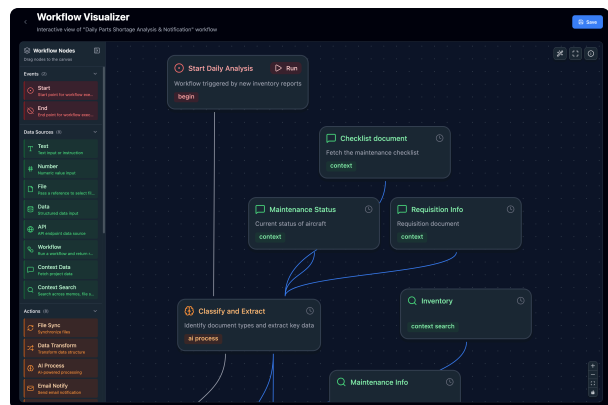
Workflow Visualizer
Interactive view of "Daily Parts Shortage Analysis & Notification" workflow

Save

Workflow Nodes
Drag nodes to the canvas

Events (2)
Start
Start point for workflow exe...
End
End point for workflow exe...

Data Sources (8)
Text
Text input or instruction
Number
Numeric value input
File
Pass a reference to select fil...
Data
Structured data input
API
API endpoint data source
Workflow
Run a workflow and return r...
Context Data
Fetch project data
Context Search
Search across memory, file s...

Actions (8)
File Sync
Synchronize files
Data Transform
Transform data structure
AI Process
AI powered processing
Email Notify
Send email notification

Start Daily Analysis
Run
Workflow triggered by new inventory reports
begin

Checklist document
Fetch the maintenance checklist
context

Maintenance Status
Current status of aircraft
context

Requisition Info
Requisition document
context

Classify and Extract
Identify document types and extract key data
ai process

Inventory
context search

Maintenance Info